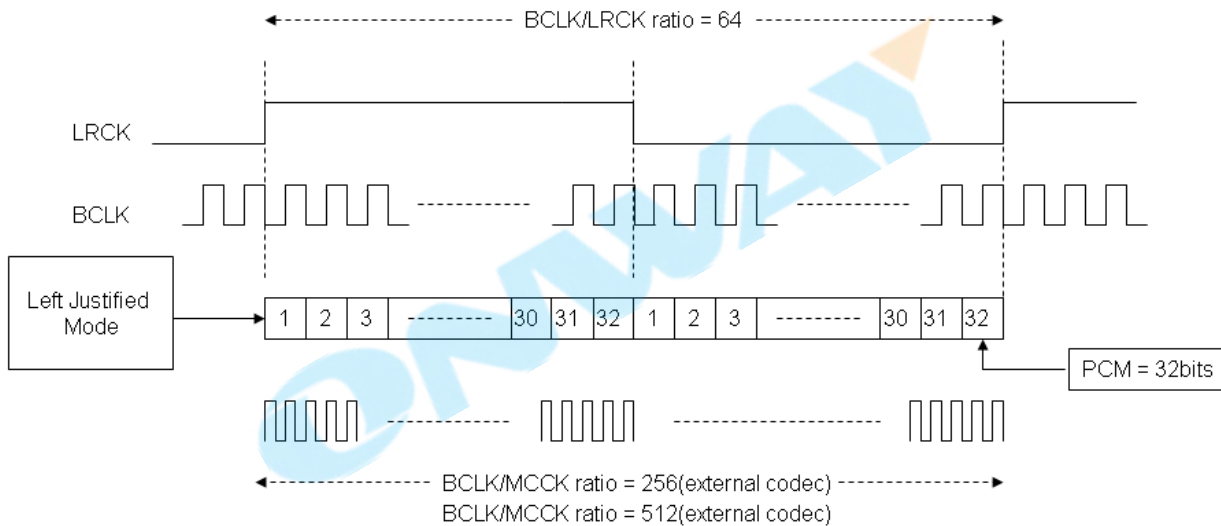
BCLK/LRCK ratio = 64

LRCK

BCLK

Left Justified Mode

| 1 | 2 | 3 | --------- | 30 | 31 | 32 | 1 | 2 | 3 | --------- | 30 | 31 | 32 |
|---|---|---|---|---|---|---|---|---|---|---|---|---|---|

PCM = 32bits

BCLK/MCCK ratio = 256(external codec)
BCLK/MCCK ratio = 512(external codec)

ONWAY